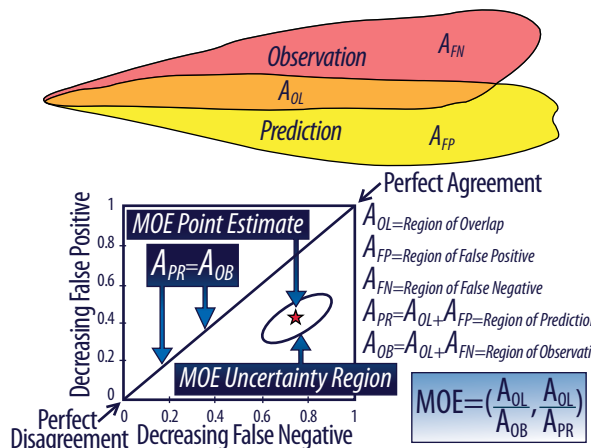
Observation
$A_{FN}$
$A_{OL}$
Prediction
$A_{FP}$

Perfect Agreement
MOE Point Estimate
$A_{PR}=A_{OB}$
MOE Uncertainty Region
Decreasing False Positive
Decreasing False Negative
1
0.8
0.6
0.4
0.2
0
0
0.2
0.4
0.6
0.8
1
Perfect Disagreement

$A_{OL}$=Region of Overlap
$A_{FP}$=Region of False Positive
$A_{FN}$=Region of False Negative
$A_{PR}=A_{OL}+A_{FP}$=Region of Predictio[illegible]
$A_{OB}=A_{OL}+A_{FN}$=Region of Observati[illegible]

$MOE=(\frac{A_{OL}}{A_{OB}},\frac{A_{OL}}{A_{PR}})$